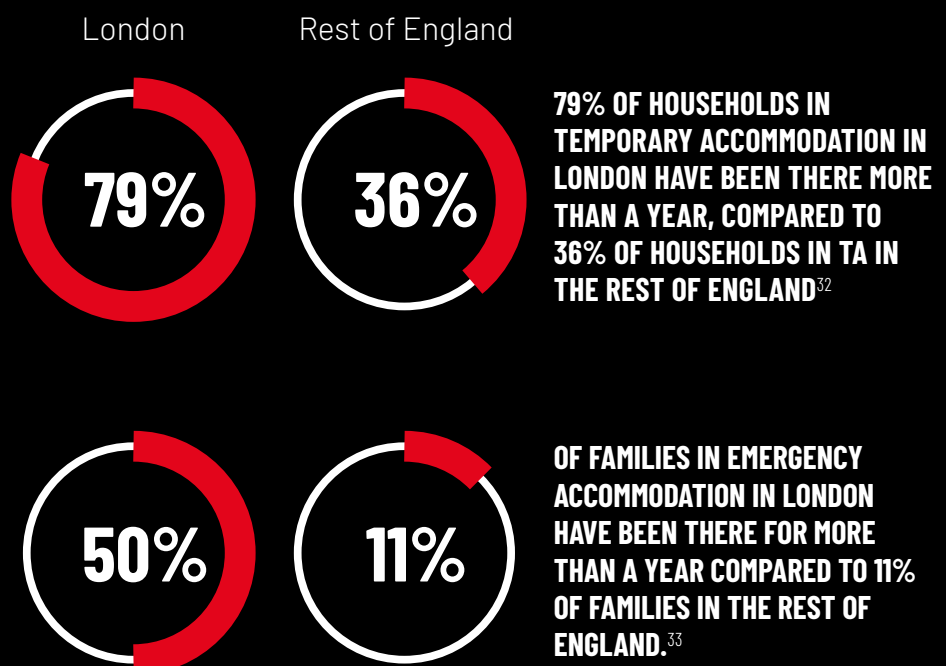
London

Rest of England

79%

36%

79% OF HOUSEHOLDS IN TEMPORARY ACCOMMODATION IN LONDON HAVE BEEN THERE MORE THAN A YEAR, COMPARED TO 36% OF HOUSEHOLDS IN TA IN THE REST OF ENGLAND$^{32}$

50%

11%

OF FAMILIES IN EMERGENCY ACCOMMODATION IN LONDON HAVE BEEN THERE FOR MORE THAN A YEAR COMPARED TO 11% OF FAMILIES IN THE REST OF ENGLAND.$^{33}$